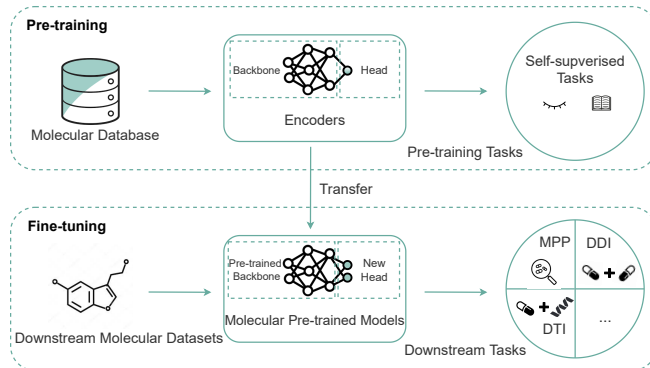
Pre-training

Molecular Database

Backbone

Head

Encoders

Self-supverised Tasks

Pre-training Tasks

Transfer

Fine-tuning

Downstream Molecular Datasets

Pre-trained Backbone

New Head

Molecular Pre-trained Models

MPP

DDI

DTI

...

Downstream Tasks